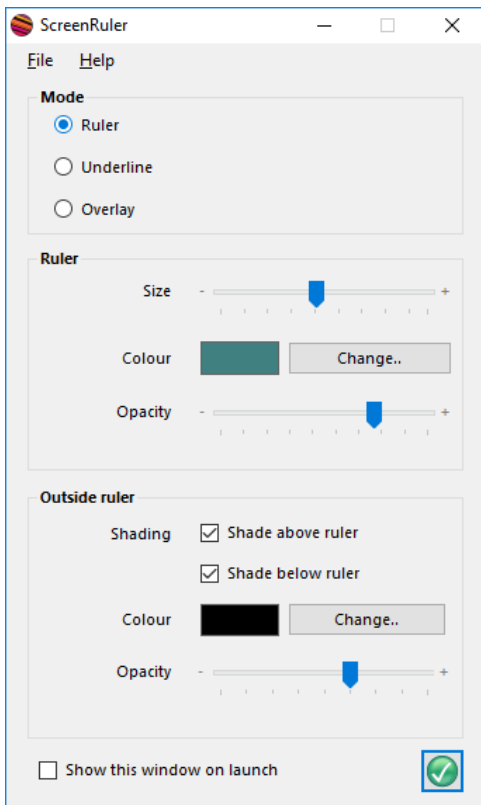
ScreenRuler

File Help

Mode

Ruler

Underline

Overlay

Ruler

Size - +

Colour Change..

Opacity - +

Outside ruler

Shading Shade above ruler

Shade below ruler

Colour Change..

Opacity - +

Show this window on launch